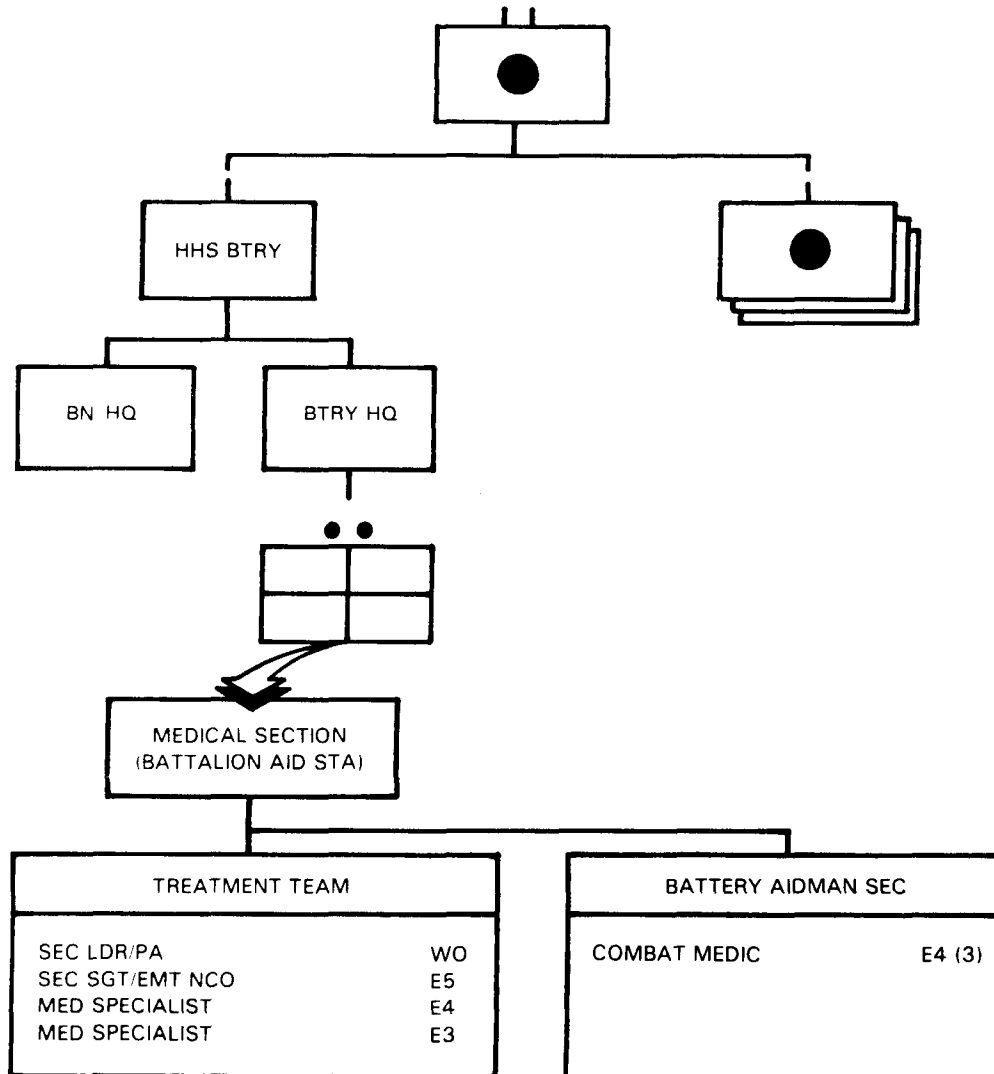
HHS BTRY

BN HQ

BTRY HQ

MEDICAL SECTION (BATTALION AID STA)

TREATMENT TEAM

| | |
|---|---|
| SEC LDR/PA | WO |
| SEC SGT/EMT NCO | E5 |
| MED SPECIALIST | E4 |
| MED SPECIALIST | E3 |

BATTERY AIDMAN SEC

| | |
|---|---|
| COMBAT MEDIC | E4 (3) |